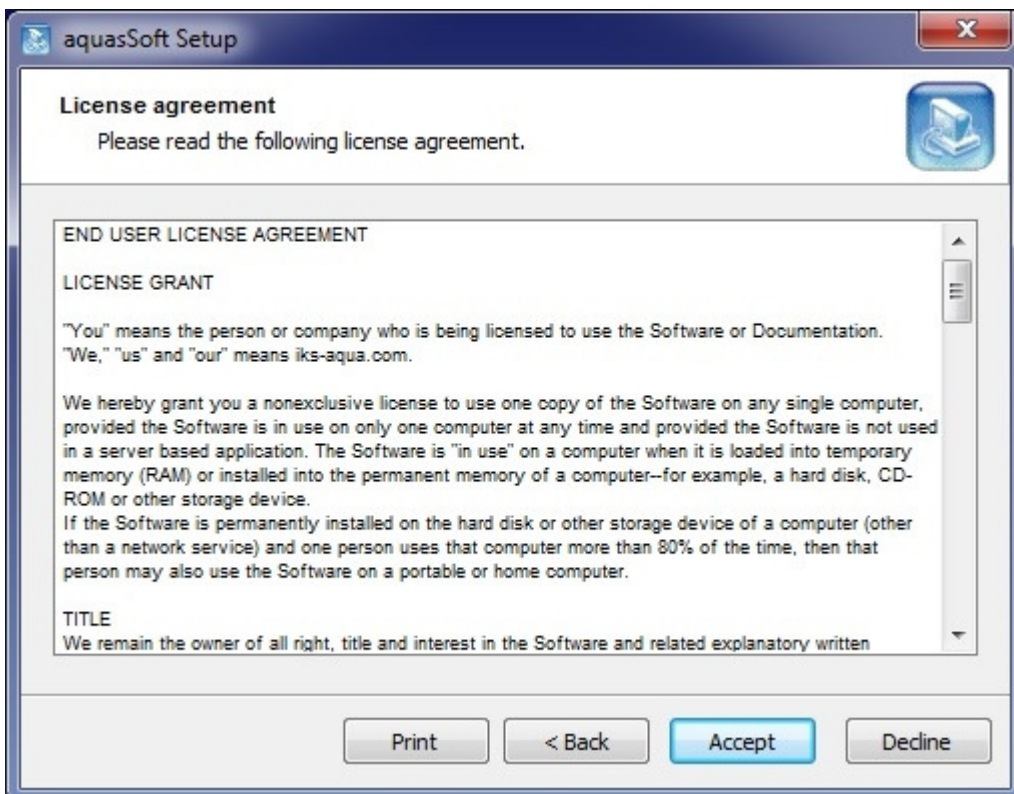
aquasSoft Setup

License agreement
Please read the following license agreement.

END USER LICENSE AGREEMENT

LICENSE GRANT

"You" means the person or company who is being licensed to use the Software or Documentation. "We," "us" and "our" means iks-aqua.com.

We hereby grant you a nonexclusive license to use one copy of the Software on any single computer, provided the Software is in use on only one computer at any time and provided the Software is not used in a server based application. The Software is "in use" on a computer when it is loaded into temporary memory (RAM) or installed into the permanent memory of a computer--for example, a hard disk, CD-ROM or other storage device.
If the Software is permanently installed on the hard disk or other storage device of a computer (other than a network service) and one person uses that computer more than 80% of the time, then that person may also use the Software on a portable or home computer.

TITLE
We remain the owner of all right, title and interest in the Software and related explanatory written

Print
< Back
Accept
Decline